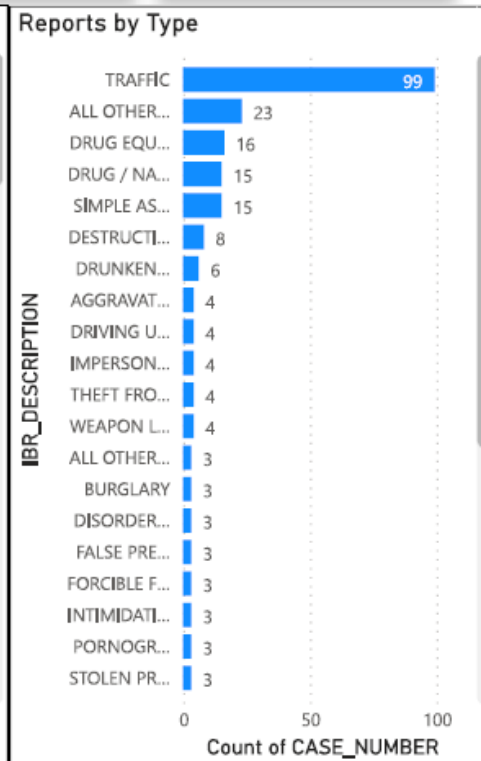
Reports by Type

IBR_DESCRIPTION

TRAFFIC 99
ALL OTHER... 23
DRUG EQU... 16
DRUG / NA... 15
SIMPLE AS... 15
DESTRUCTI... 8
DRUNKEN... 6
AGGRAVAT... 4
DRIVING U... 4
IMPERSON... 4
THEFT FRO... 4
WEAPON L... 4
ALL OTHER... 3
BURGLARY 3
DISORDER... 3
FALSE PRE... 3
FORCIBLE F... 3
INTIMIDATI... 3
PORNOGR... 3
STOLEN PR... 3

0 50 100
Count of CASE_NUMBER